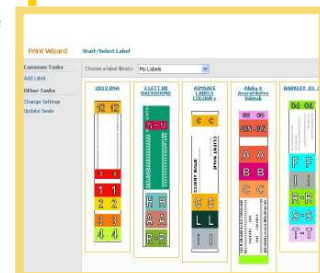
Print Wizard

Start/Select Label

Common Tasks
Add Label

Other Tasks
Change Settings
Update Seats

Choose a label library: My Labels

2013 DNA

2 LETTER BACKGROUND

ALPHABET LABELS COLOR

Alpha 4 Accumulated Label

BARKLEY DL

32 13

1 1
2 2
3 3
4 4

A B
H
A
R S

G G
C C
L L

CLIENT NAME

DN DN
AA
A A
B B
C C

F
R
S S
T T